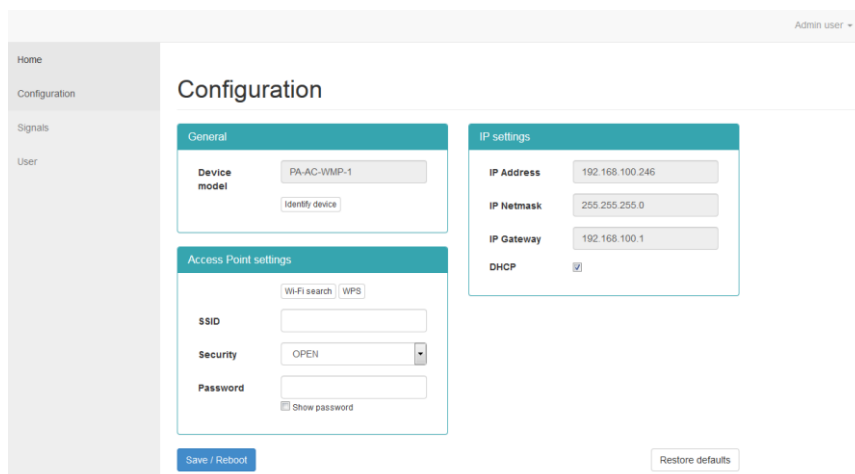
Admin user

Home

Configuration

Signals

User

Configuration

General

Device model PA-AC-WMP-1

Identify device

Access Point settings

Wi-Fi search WPS

SSID

Security OPEN

Password

Show password

IP settings

IP Address 192.168.100.246

IP Netmask 255.255.255.0

IP Gateway 192.168.100.1

DHCP

Save / Reboot

Restore defaults